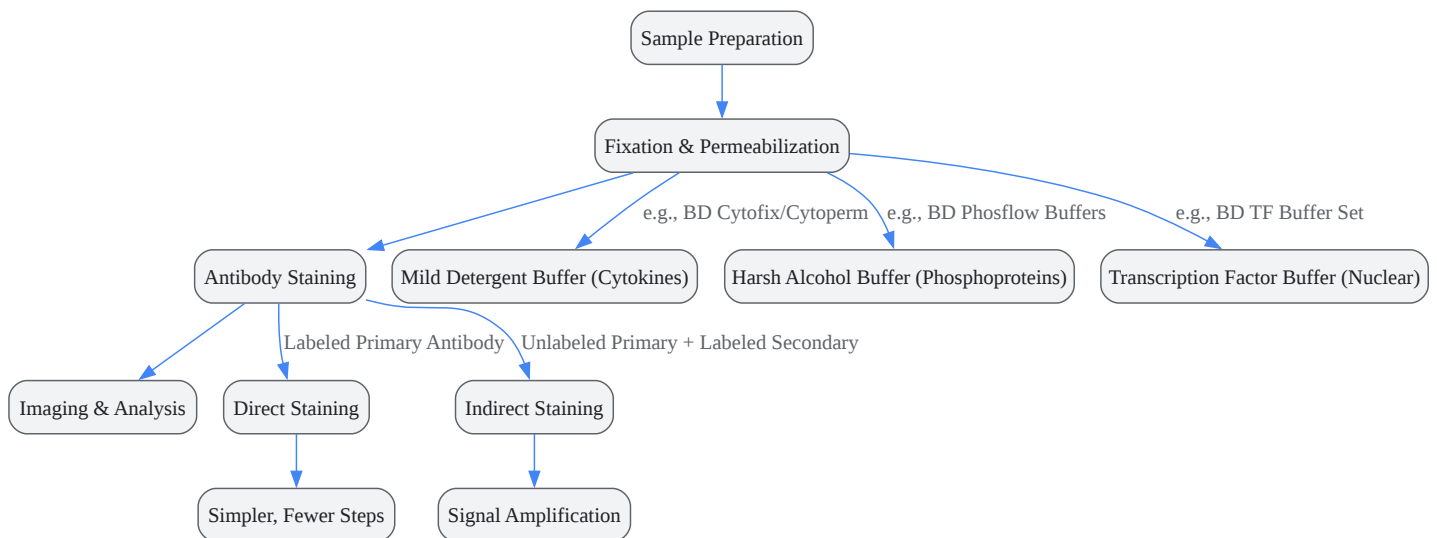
Sample Preparation

Fixation & Permeabilization

e.g., BD Cytofix/Cytoperm

e.g., BD Phosflow Buffers

e.g., BD TF Buffer Set

Antibody Staining

Mild Detergent Buffer (Cytokines)

Harsh Alcohol Buffer (Phosphoproteins)

Transcription Factor Buffer (Nuclear)

Labeled Primary Antibody

Unlabeled Primary + Labeled Secondary

Imaging & Analysis

Direct Staining

Indirect Staining

Simpler, Fewer Steps

Signal Amplification